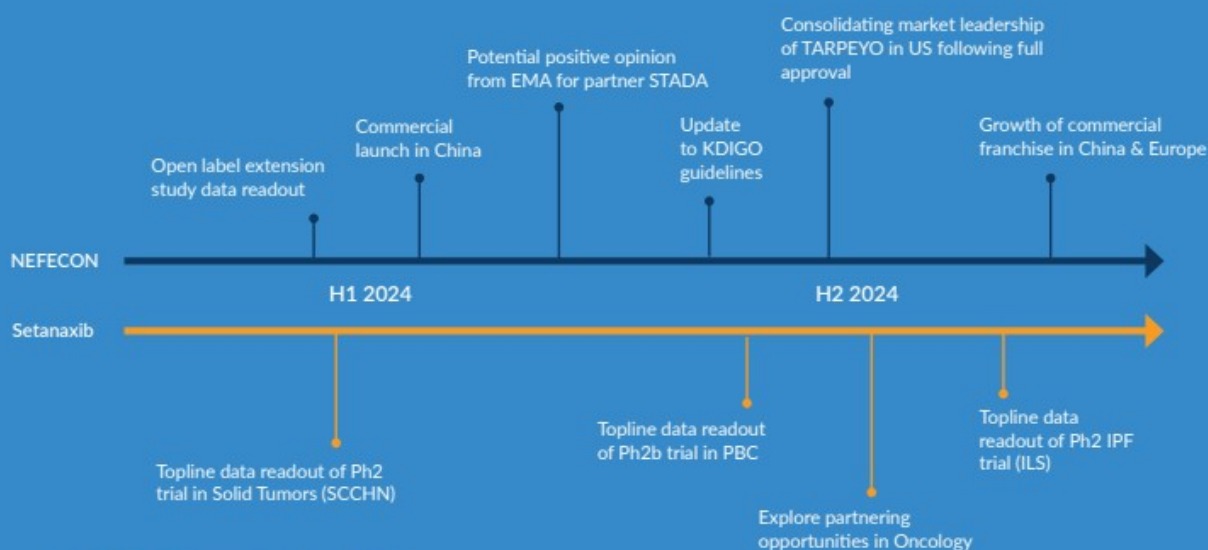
Consolidating market leadership of TARPEYO in US following full approval

Potential positive opinion from EMA for partner STADA

Commercial launch in China

Update to KDIGO guidelines

Growth of commercial franchise in China & Europe

Open label extension study data readout

NEFECON

H1 2024

H2 2024

Setanaxib

Topline data readout of Ph2b trial in PBC

Topline data readout of Ph2 IPF trial (ILS)

Topline data readout of Ph2 trial in Solid Tumors (SCCHN)

Explore partnering opportunities in Oncology